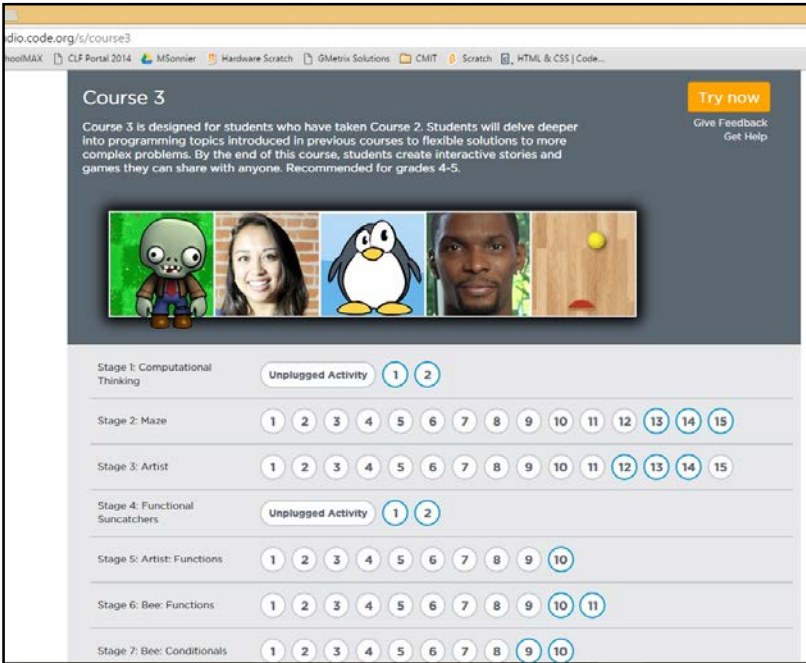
idio.code.org/s/course3

hoolMAX CLF Portal 2014 MSonnier Hardware Scratch GMetrix Solutions CMIT Scratch HTML & CSS | Code...

Course 3

Try now

Give Feedback
Get Help

Course 3 is designed for students who have taken Course 2. Students will delve deeper into programming topics introduced in previous courses to flexible solutions to more complex problems. By the end of this course, students create interactive stories and games they can share with anyone. Recommended for grades 4-5.

| | |
|---|---|
| Stage 1: Computational Thinking | Unplugged Activity 1 2 |
| Stage 2: Maze | 1 2 3 4 5 6 7 8 9 10 11 12 13 14 15 |
| Stage 3: Artist | 1 2 3 4 5 6 7 8 9 10 11 12 13 14 15 |
| Stage 4: Functional Suncatchers | Unplugged Activity 1 2 |
| Stage 5: Artist: Functions | 1 2 3 4 5 6 7 8 9 10 |
| Stage 6: Bee: Functions | 1 2 3 4 5 6 7 8 9 10 11 |
| Stage 7: Bee: Conditionals | 1 2 3 4 5 6 7 8 9 10 |